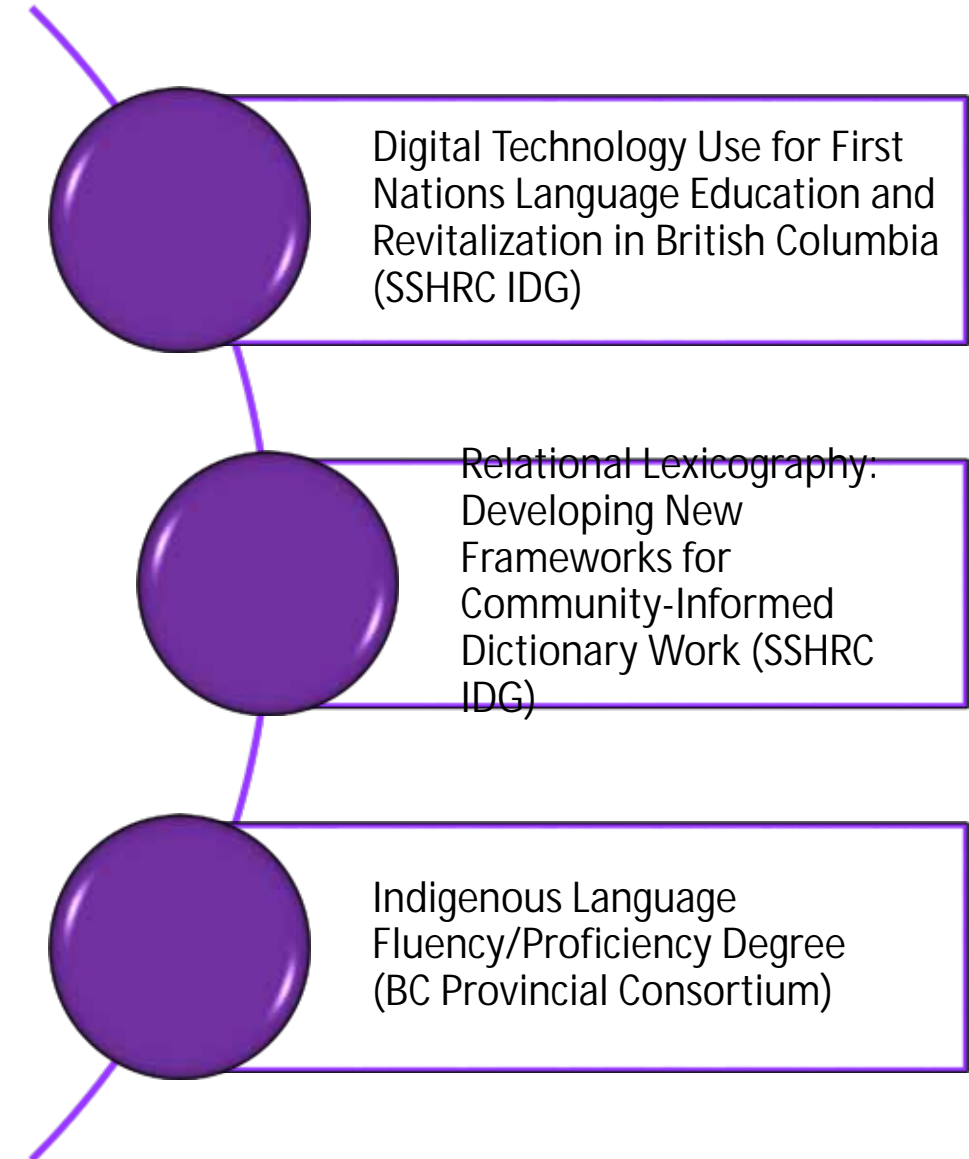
Digital Technology Use for First Nations Language Education and Revitalization in British Columbia (SSHRC IDG)

Relational Lexicography: Developing New Frameworks for Community-Informed Dictionary Work (SSHRC IDG)

Indigenous Language Fluency/Proficiency Degree (BC Provincial Consortium)